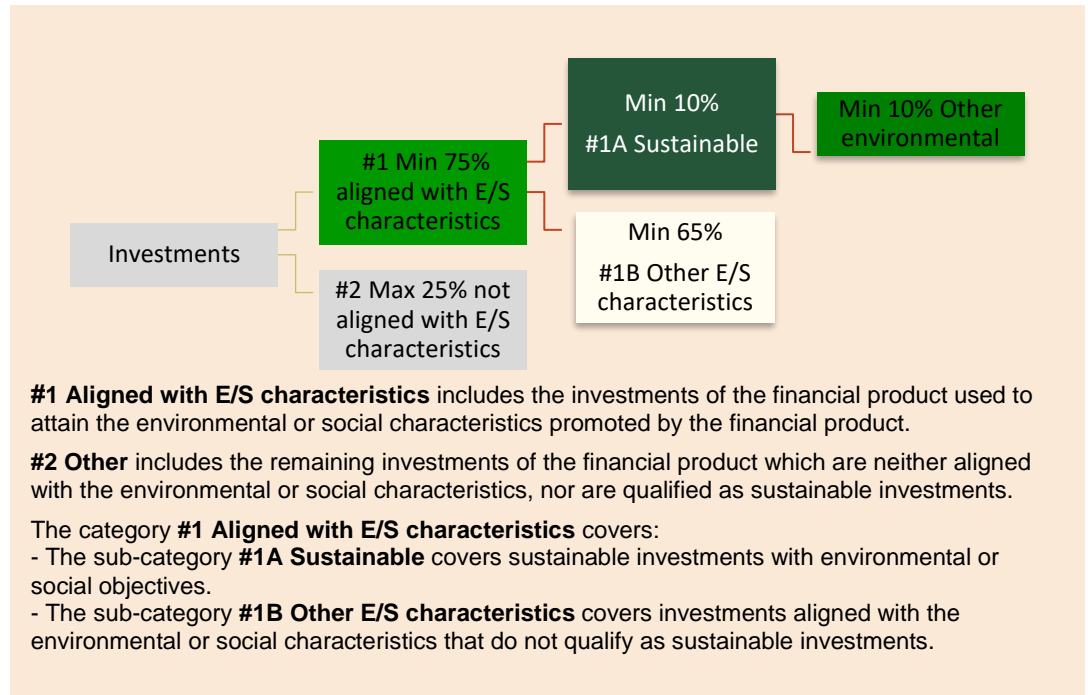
Investments

#1 Min 75% aligned with E/S characteristics

#2 Max 25% not aligned with E/S characteristics

Min 10%
#1A Sustainable

Min 65%
#1B Other E/S characteristics

Min 10% Other environmental

**#1 Aligned with E/S characteristics** includes the investments of the financial product used to attain the environmental or social characteristics promoted by the financial product.

**#2 Other** includes the remaining investments of the financial product which are neither aligned with the environmental or social characteristics, nor are qualified as sustainable investments.

The category **#1 Aligned with E/S characteristics** covers:
- The sub-category **#1A Sustainable** covers sustainable investments with environmental or social objectives.
- The sub-category **#1B Other E/S characteristics** covers investments aligned with the environmental or social characteristics that do not qualify as sustainable investments.